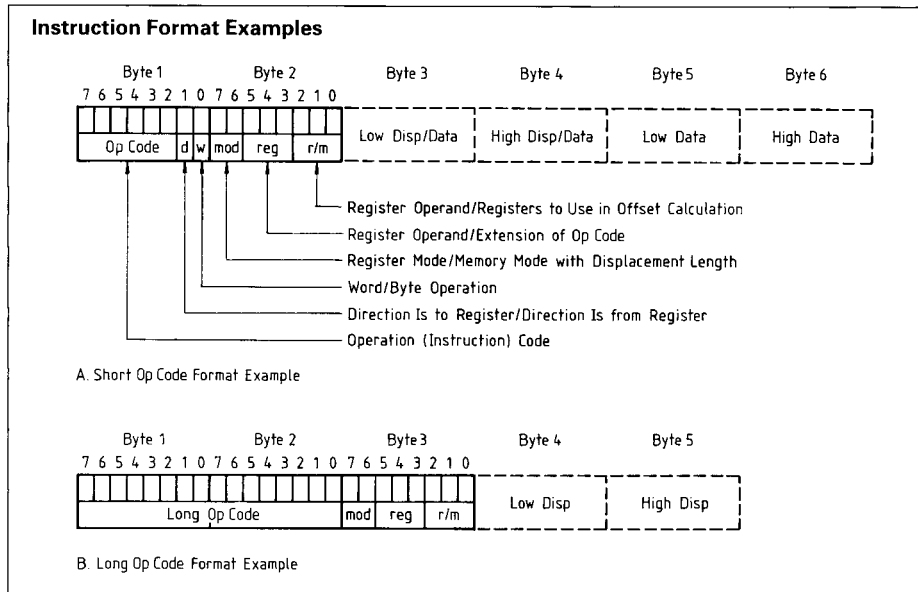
**Instruction Format Examples**

Byte 1 Byte 2 Byte 3 Byte 4 Byte 5 Byte 6

7 6 5 4 3 2 1 0 7 6 5 4 3 2 1 0

Op Code d w mod reg r/m Low Disp/Data High Disp/Data Low Data High Data

Register Operand/Registers to Use in Offset Calculation

Register Operand/Extension of Op Code

Register Mode/Memory Mode with Displacement Length

Word/Byte Operation

Direction Is to Register/Direction Is from Register

Operation (Instruction) Code

A. Short Op Code Format Example

Byte 1 Byte 2 Byte 3 Byte 4 Byte 5

7 6 5 4 3 2 1 0 7 6 5 4 3 2 1 0 7 6 5 4 3 2 1 0

Long Op Code mod reg r/m Low Disp High Disp

B. Long Op Code Format Example